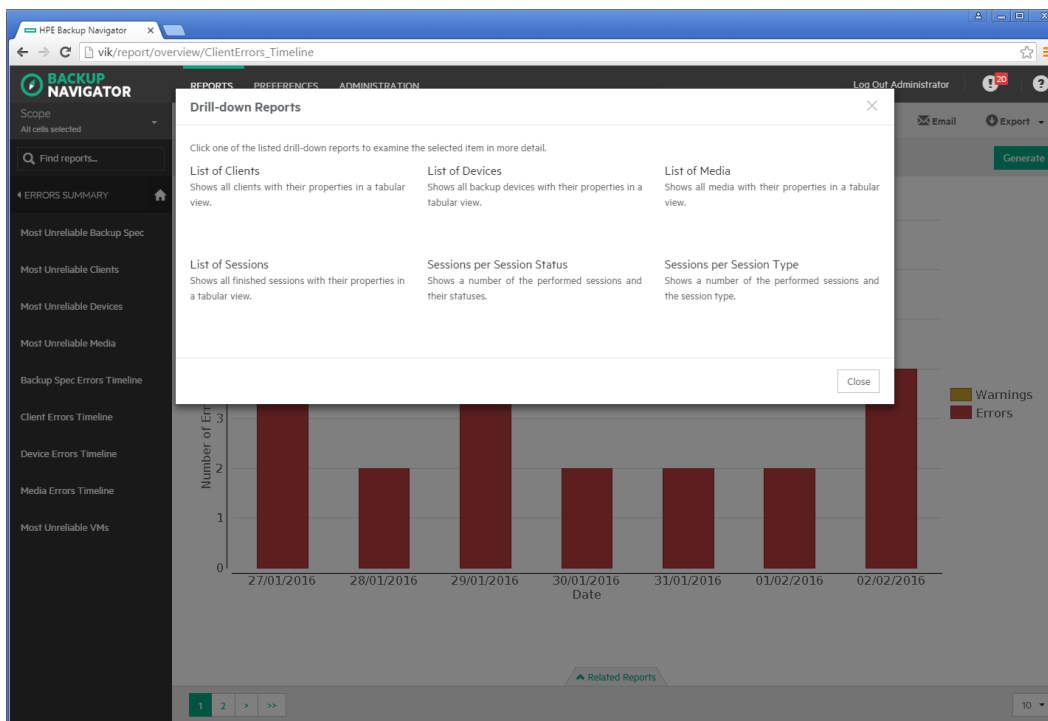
HPE Backup Navigator ×

vik/report/overview/ClientErrors_Timeline

BACKUP NAVIGATOR

REPORTS PREFERENCES ADMINISTRATION

Log Out Administrator

20

Scope
All cells selected

Find reports...

ERRORS SUMMARY

Most Unreliable Backup Spec

Most Unreliable Clients

Most Unreliable Devices

Most Unreliable Media

Backup Spec Errors Timeline

Client Errors Timeline

Device Errors Timeline

Media Errors Timeline

Most Unreliable VMs

Email

Export

Generate

Drill-down Reports

Click one of the listed drill-down reports to examine the selected item in more detail.

List of Clients
Shows all clients with their properties in a tabular view.

List of Devices
Shows all backup devices with their properties in a tabular view.

List of Media
Shows all media with their properties in a tabular view.

List of Sessions
Shows all finished sessions with their properties in a tabular view.

Sessions per Session Status
Shows a number of the performed sessions and their statuses.

Sessions per Session Type
Shows a number of the performed sessions and the session type.

Close

Warnings
Errors

Number of Err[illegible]

3
2
1
0

27/01/2016 28/01/2016 29/01/2016 30/01/2016 31/01/2016 01/02/2016 02/02/2016
Date

Related Reports

1 2 > >>

10